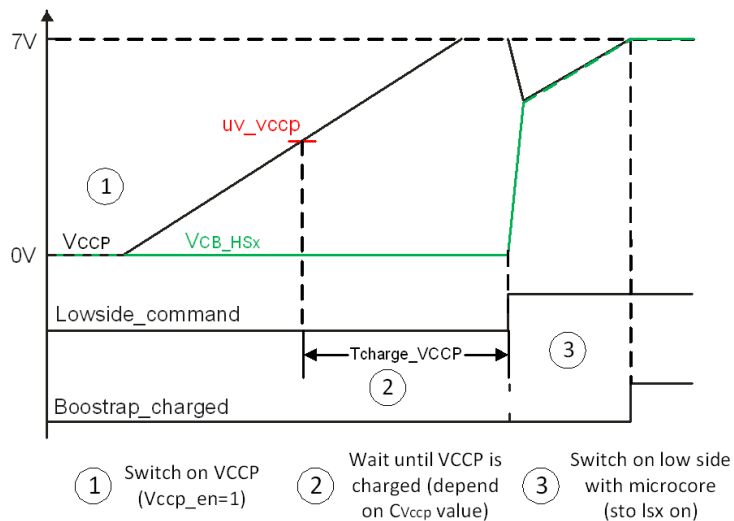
7V

uv_vccp

1

VCCP

VCB_HSx

0V

Lowside_command

Tcharge_VCCP

3

2

Boostrap_charged

1 Switch on VCCP (Vccp_en=1)

2 Wait until VCCP is charged (depend on CVccp value)

3 Switch on low side with microcore (sto lsx on)